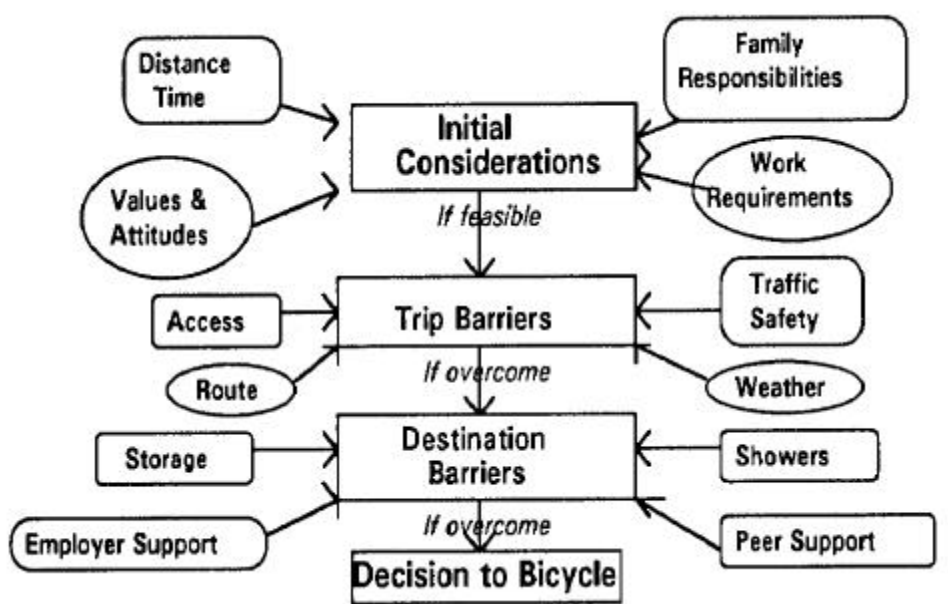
Distance Time

Family Responsibilities

Initial Considerations

Values & Attitudes

Work Requirements

If feasible

Access

Trip Barriers

Traffic Safety

Route

If overcome

Weather

Storage

Destination Barriers

Showers

Employer Support

If overcome

Peer Support

Decision to Bicycle